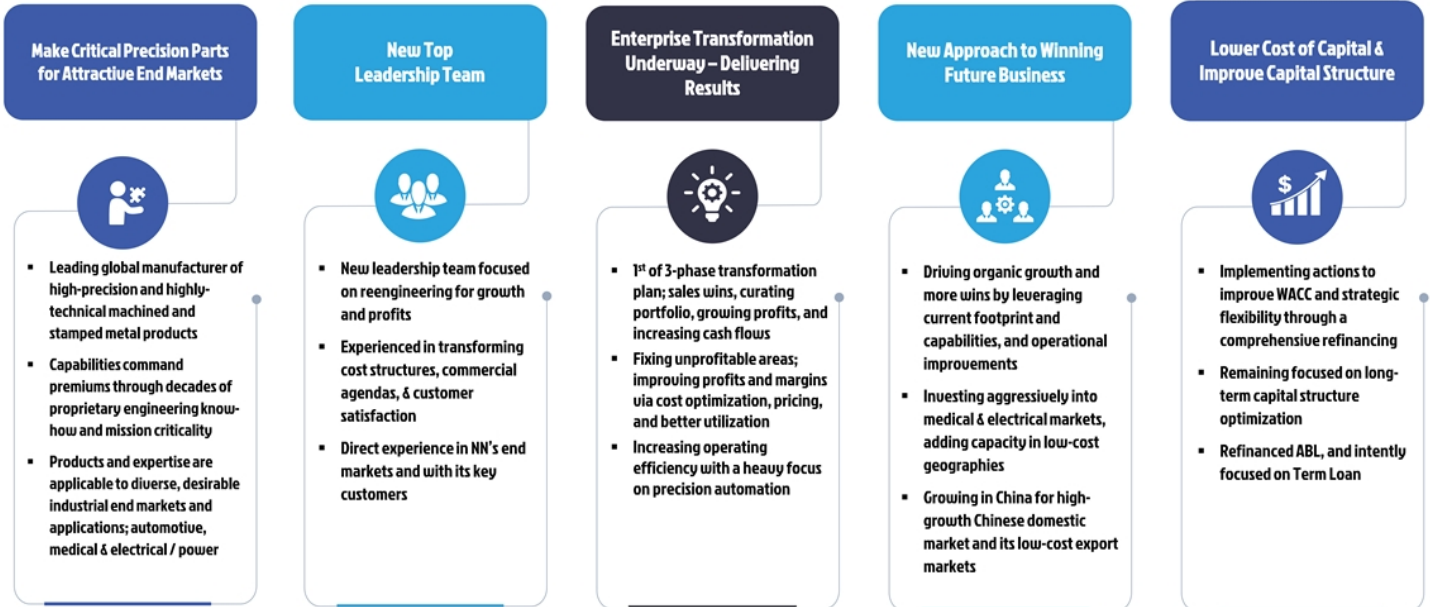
Make Critical Precision Parts for Attractive End Markets

- Leading global manufacturer of high-precision and highly-technical machined and stamped metal products
- Capabilities command premiums through decades of proprietary engineering know-how and mission criticality
- Products and expertise are applicable to diverse, desirable industrial end markets and applications; automotive, medical & electrical / power

New Top Leadership Team

- New leadership team focused on reengineering for growth and profits
- Experienced in transforming cost structures, commercial agendas, & customer satisfaction
- Direct experience in NN's end markets and with its key customers

Enterprise Transformation Underway – Delivering Results

- 1$^{st}$ of 3-phase transformation plan; sales wins, curating portfolio, growing profits, and increasing cash flows
- Fixing unprofitable areas; improving profits and margins via cost optimization, pricing, and better utilization
- Increasing operating efficiency with a heavy focus on precision automation

New Approach to Winning Future Business

- Driving organic growth and more wins by leveraging current footprint and capabilities, and operational improvements
- Investing aggressively into medical & electrical markets, adding capacity in low-cost geographies
- Growing in China for high-growth Chinese domestic market and its low-cost export markets

Lower Cost of Capital & Improve Capital Structure

$

- Implementing actions to improve WACC and strategic flexibility through a comprehensive refinancing
- Remaining focused on long-term capital structure optimization
- Refinanced ABL, and intently focused on Term Loan